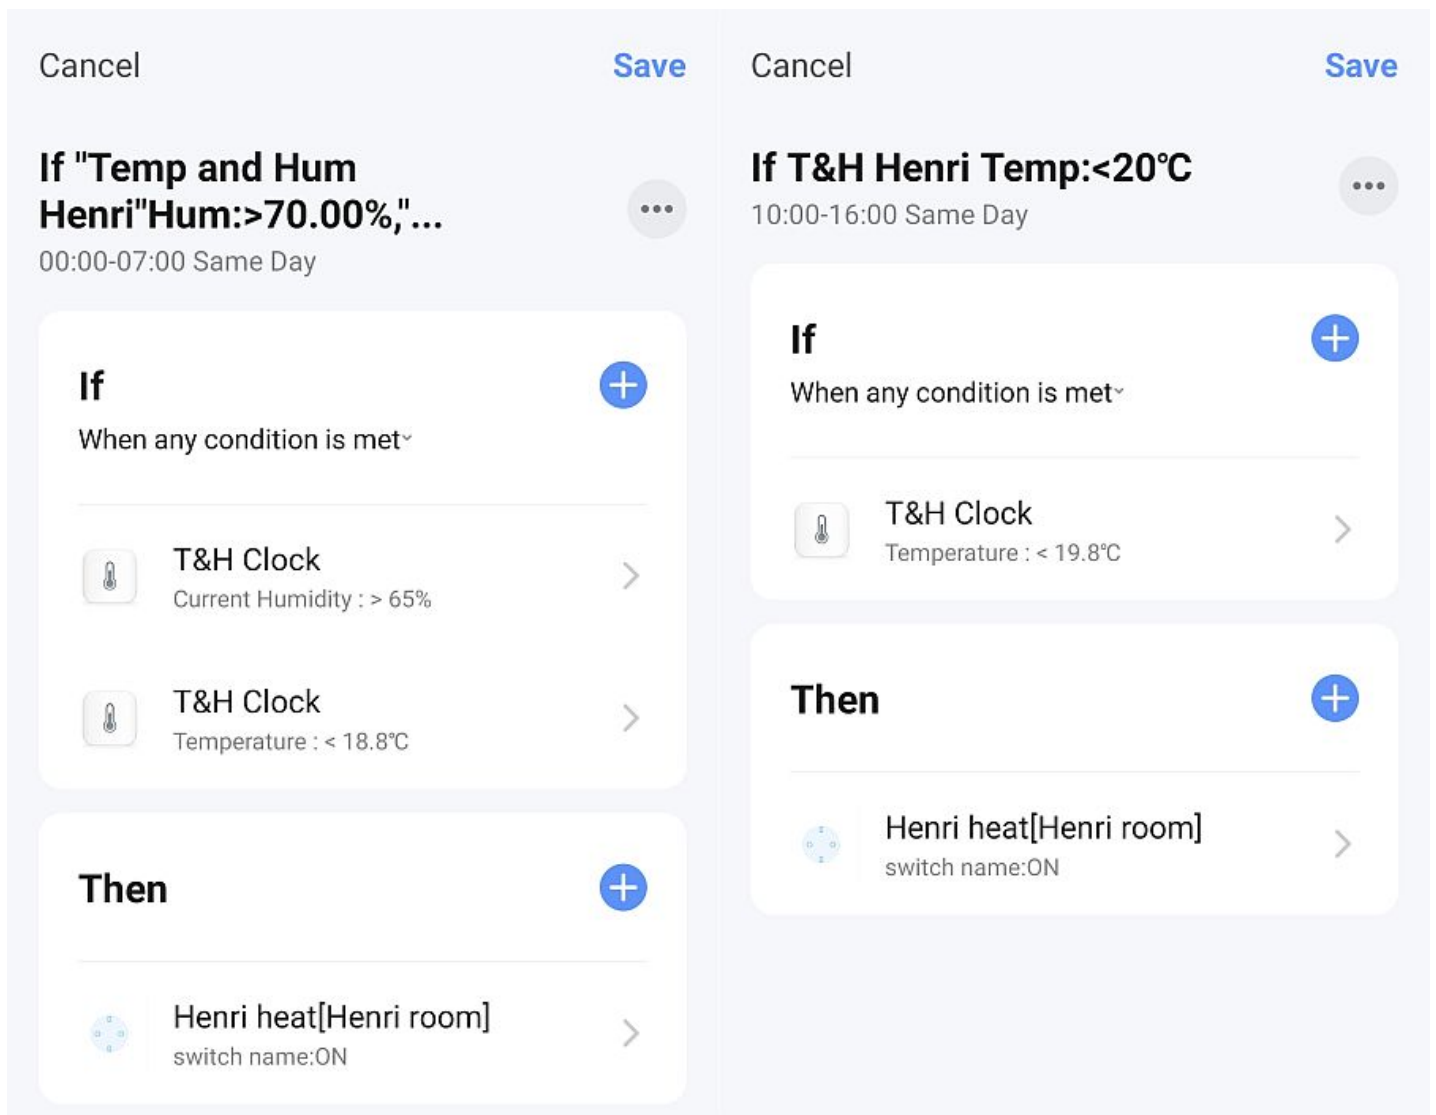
Cancel

Save

If "Temp and Hum Henri"Hum:>70.00%,"...

00:00-07:00 Same Day

If

When any condition is met

T&H Clock

Current Humidity : > 65%

T&H Clock

Temperature : < 18.8℃

Then

Henri heat[Henri room]

switch name:ON

Cancel

Save

If T&H Henri Temp:<20℃

10:00-16:00 Same Day

If

When any condition is met

T&H Clock

Temperature : < 19.8℃

Then

Henri heat[Henri room]

switch name:ON